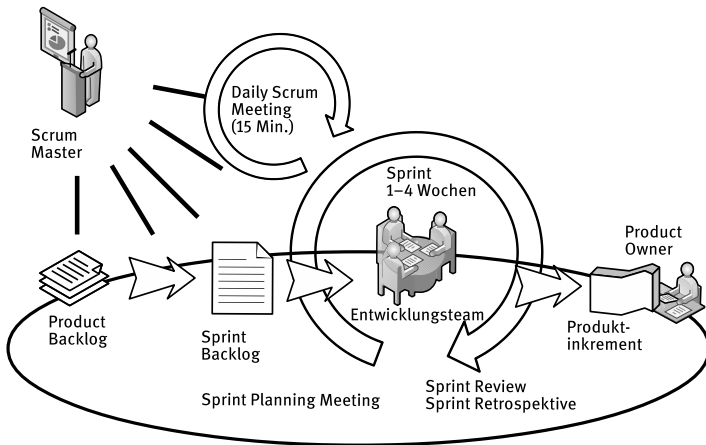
Scrum Master

Daily Scrum Meeting (15 Min.)

Sprint 1–4 Wochen

Product Owner

Product Backlog

Sprint Backlog

Entwicklungsteam

Produktinkrement

Sprint Review
Sprint Retrospektive

Sprint Planning Meeting